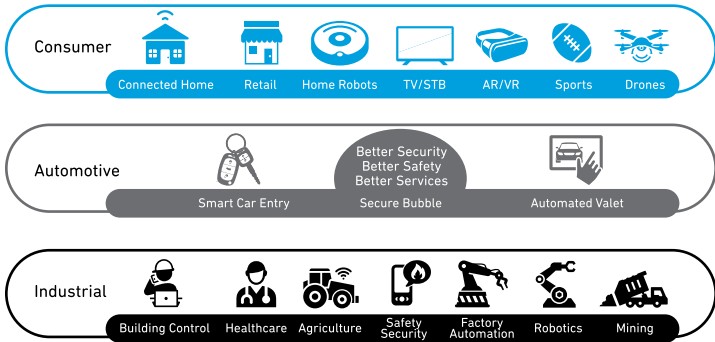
Consumer

Connected Home | Retail | Home Robots | TV/STB | AR/VR | Sports | Drones

Automotive

Better Security
Better Safety
Better Services

Smart Car Entry | Secure Bubble | Automated Valet

Industrial

Building Control | Healthcare | Agriculture | Safety Security | Factory Automation | Robotics | Mining